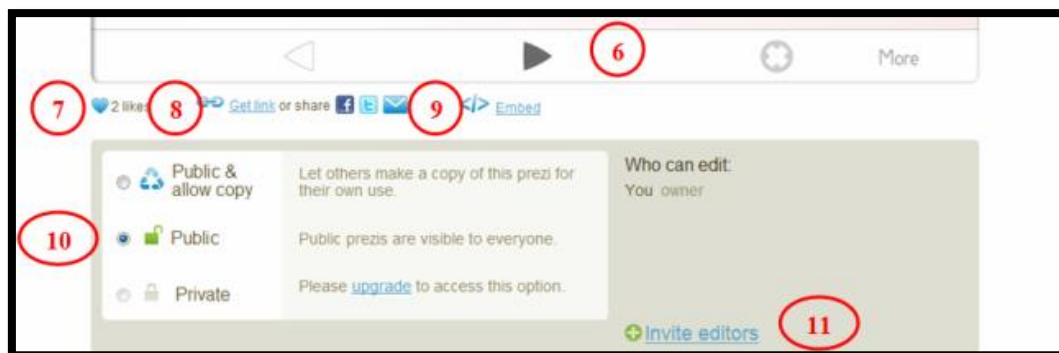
6

More

7

2 likes

8

Get link or share

9

Embed

Public & allow copy

Let others make a copy of this prezi for their own use.

Who can edit:

You owner

10

Public

Public prezis are visible to everyone.

Private

Please upgrade to access this option.

Invite editors

11